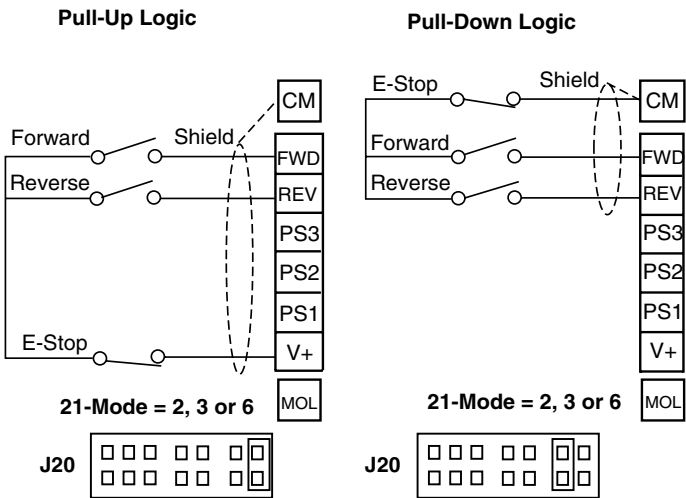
Pull-Up Logic

Pull-Down Logic

CM
Forward
Shield
FWD
Reverse
REV
PS3
PS2
PS1
E-Stop
V+
21-Mode = 2, 3 or 6
MOL
J20

E-Stop
Shield
CM
Forward
FWD
Reverse
REV
PS3
PS2
PS1
V+
21-Mode = 2, 3 or 6
MOL
J20